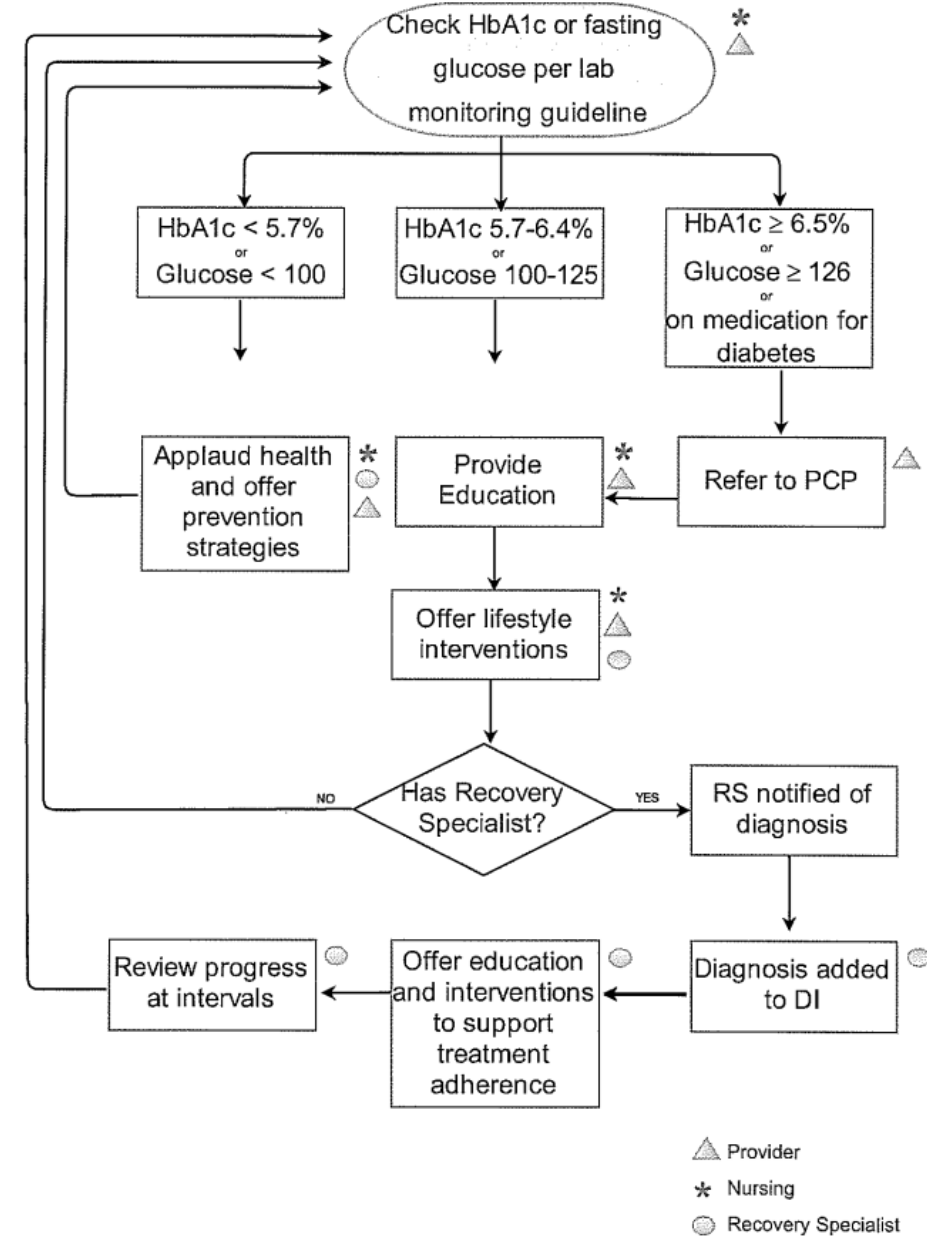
Check HbA1c or fasting glucose per lab monitoring guideline

HbA1c < 5.7%
or
Glucose < 100

HbA1c 5.7-6.4%
or
Glucose 100-125

HbA1c $\geq$ 6.5%
or
Glucose $\geq$ 126
or
on medication for diabetes

Applaud health and offer prevention strategies

Provide Education

Refer to PCP

Offer lifestyle interventions

NO

Has Recovery Specialist?

YES

RS notified of diagnosis

Review progress at intervals

Offer education and interventions to support treatment adherence

Diagnosis added to DI

Provider

Nursing

Recovery Specialist